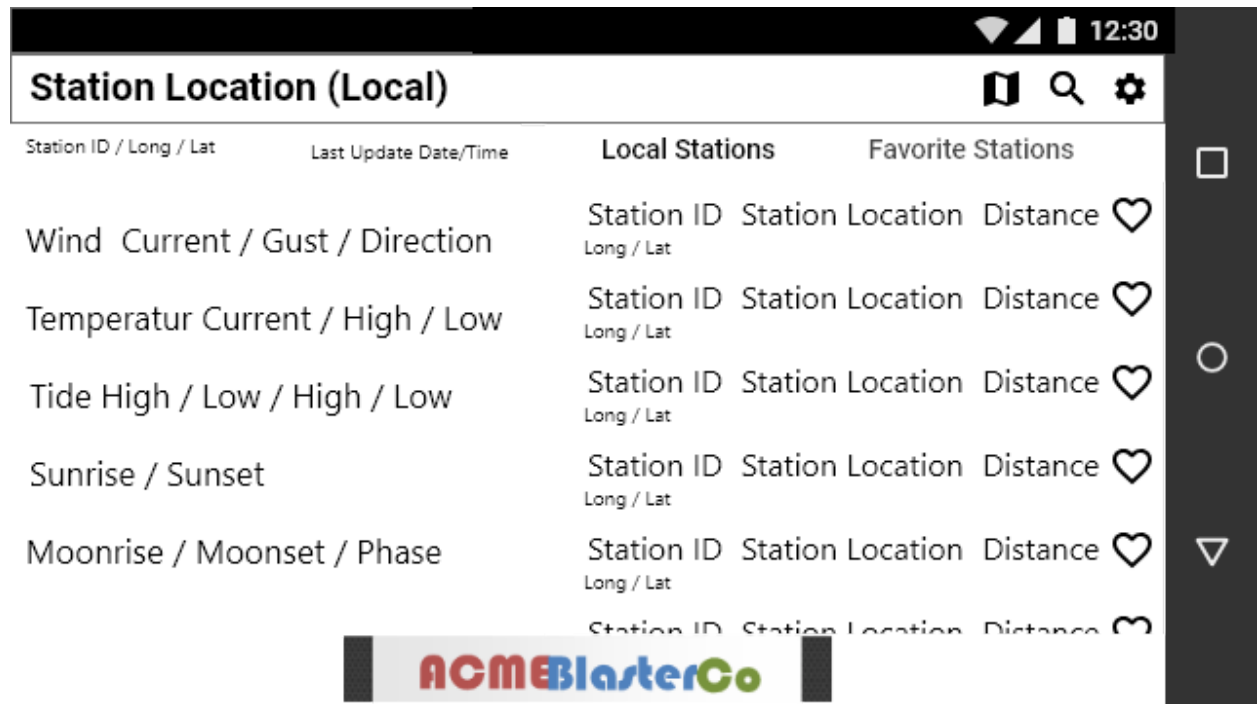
12:30

Station Location (Local)

Station ID / Long / Lat

Last Update Date/Time

Local Stations

Favorite Stations

Wind Current / Gust / Direction

Temperatur Current / High / Low

Tide High / Low / High / Low

Sunrise / Sunset

Moonrise / Moonset / Phase

Station ID Station Location Distance
Long / Lat

Station ID Station Location Distance
Long / Lat

Station ID Station Location Distance
Long / Lat

Station ID Station Location Distance
Long / Lat

Station ID Station Location Distance
Long / Lat

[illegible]

ACMEBlasterCo